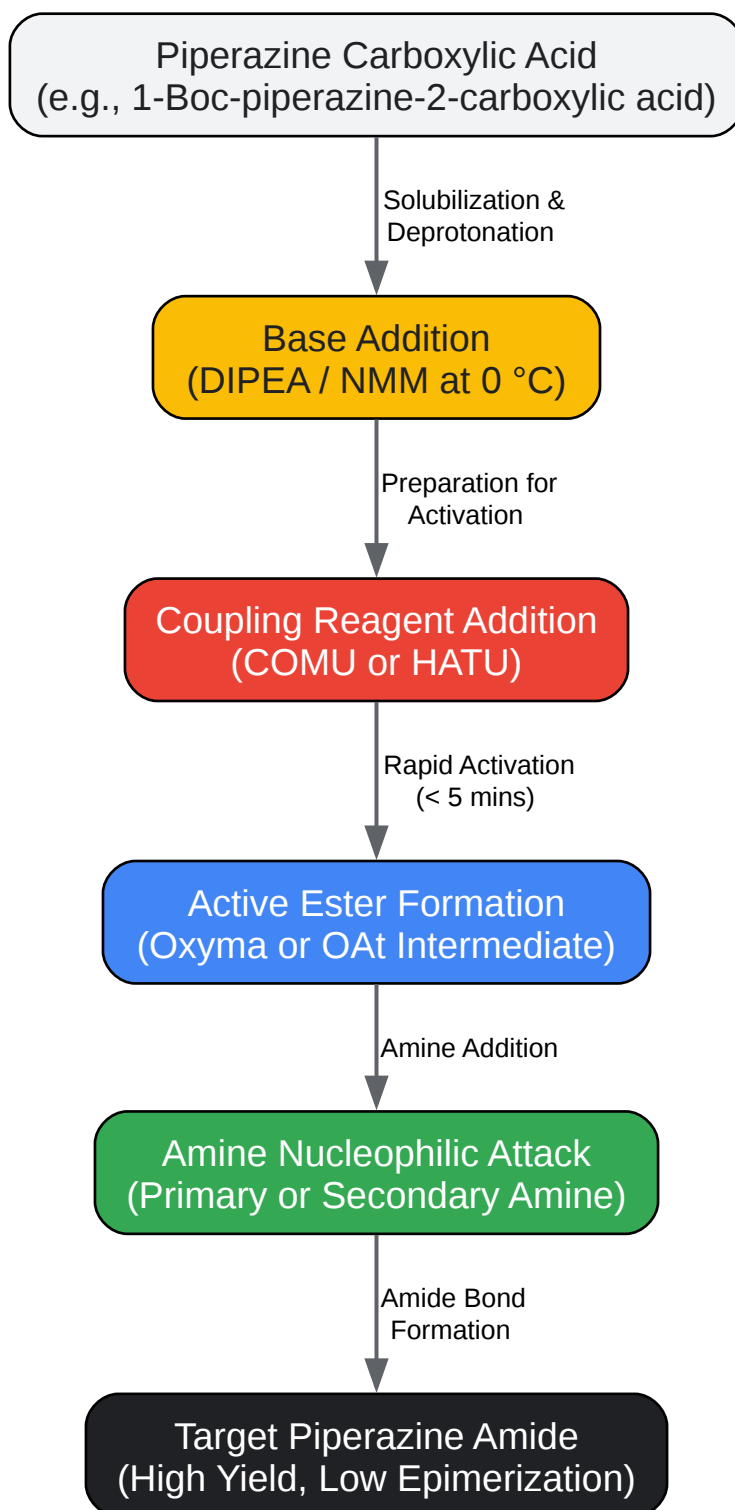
Piperazine Carboxylic Acid
(e.g., 1-Boc-piperazine-2-carboxylic acid)

Solubilization &
Deprotonation

Base Addition
(DIPEA / NMM at 0 °C)

Preparation for
Activation

Coupling Reagent Addition
(COMU or HATU)

Rapid Activation
(< 5 mins)

Active Ester Formation
(Oxyma or OAt Intermediate)

Amine Addition

Amine Nucleophilic Attack
(Primary or Secondary Amine)

Amide Bond
Formation

Target Piperazine Amide
(High Yield, Low Epimerization)